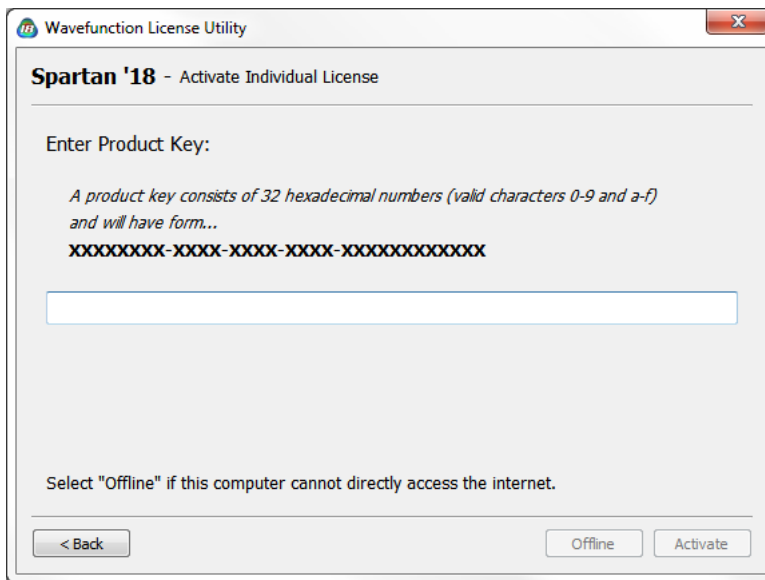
Wavefunction License Utility

Spartan '18 - Activate Individual License

Enter Product Key:

A product key consists of 32 hexadecimal numbers (valid characters 0-9 and a-f) and will have form...

xxxxxxxx-xxxx-xxxx-xxxx-xxxxxxxxxxxx

Select "Offline" if this computer cannot directly access the internet.

< Back

Offline

Activate